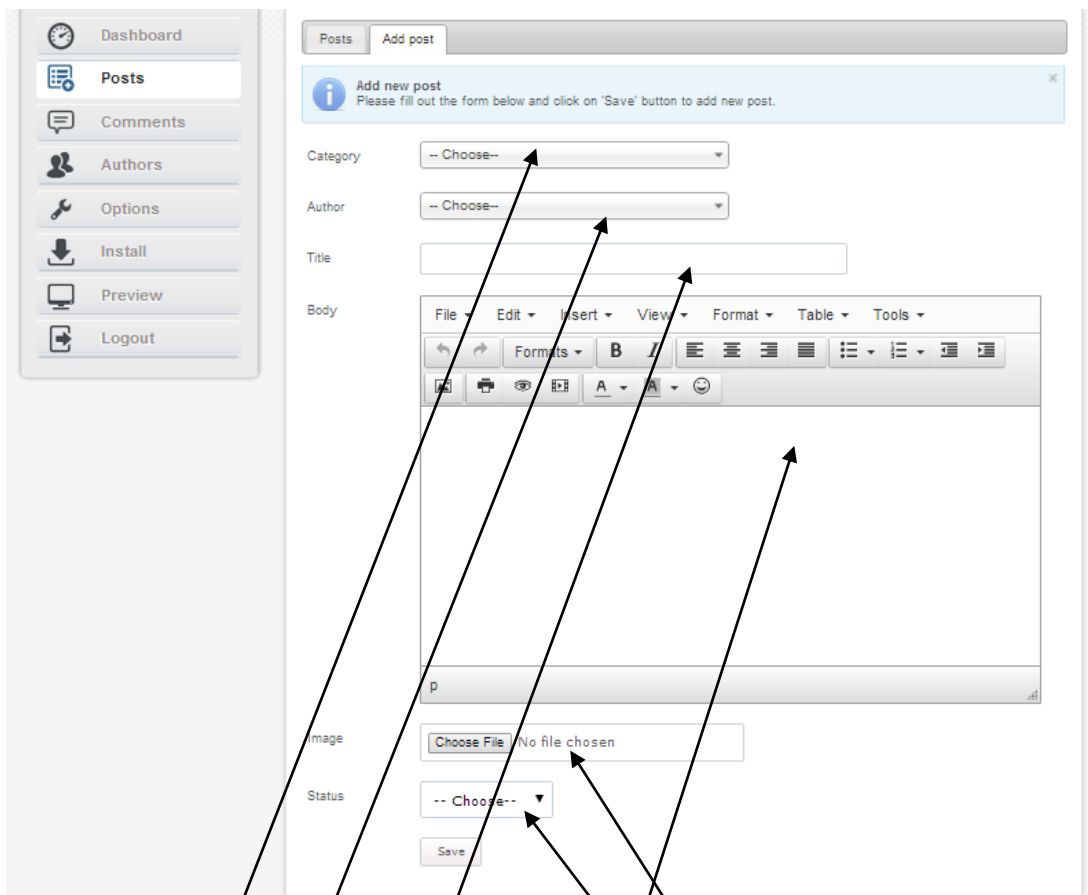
Dashboard
Posts
Comments
Authors
Options
Install
Preview
Logout

Posts | Add post

Add new post
Please fill out the form below and click on 'Save' button to add new post.

×

Category -- Choose--

Author -- Choose--

Title

Body

File Edit Insert View Format Table Tools

Formats B I

A A

p

Image Choose File No file chosen

Status -- Choose--

Save